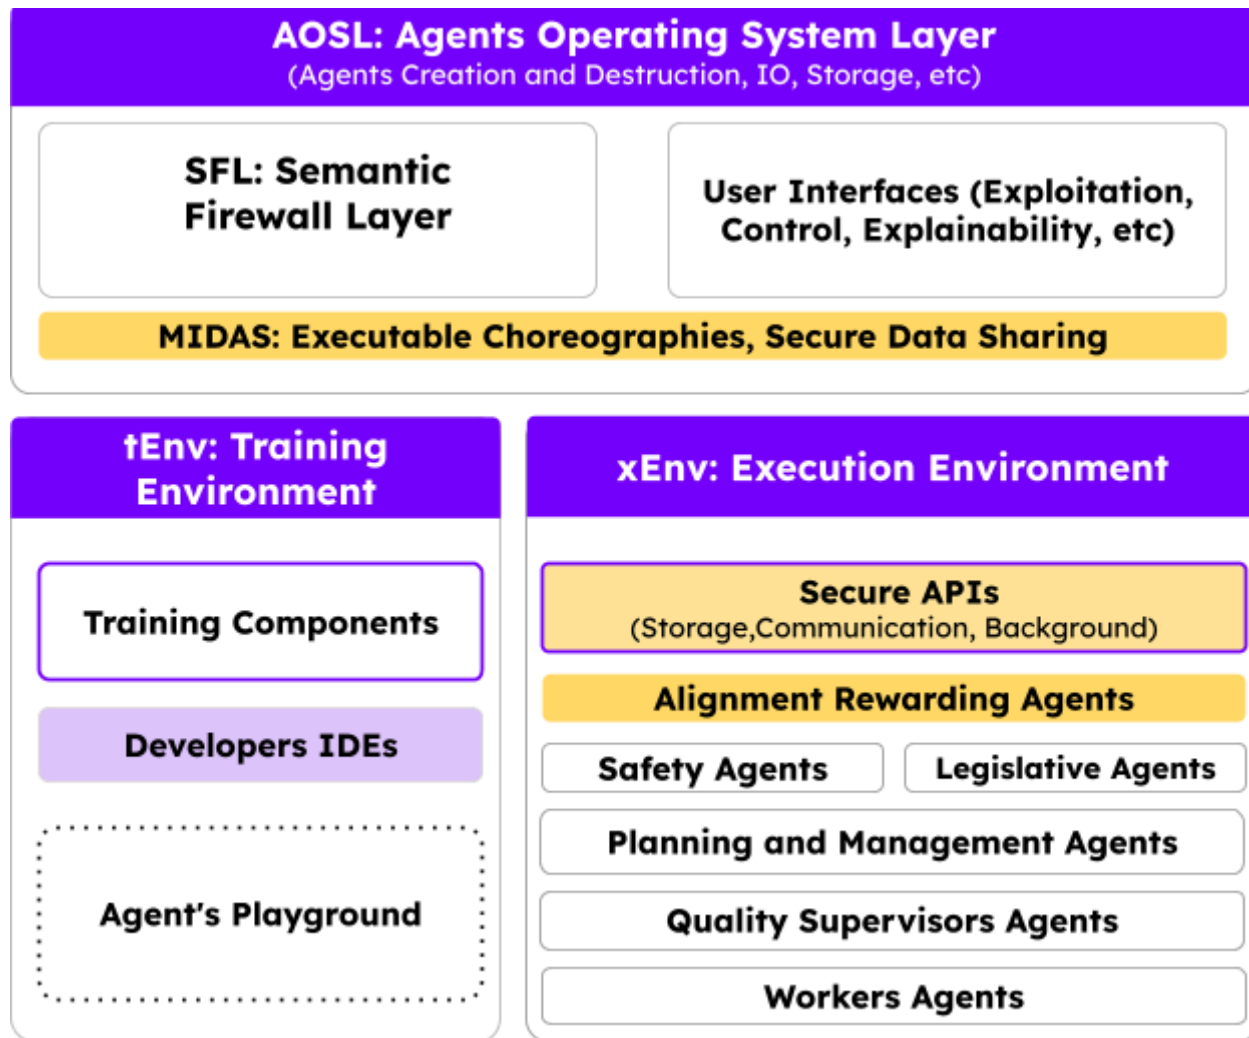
AOSL: Agents Operating System Layer
(Agents Creation and Destruction, IO, Storage, etc)

SFL: Semantic Firewall Layer

User Interfaces (Exploitation, Control, Explainability, etc)

MIDAS: Executable Choreographies, Secure Data Sharing

tEnv: Training Environment

Training Components

Developers IDEs

Agent's Playground

xEnv: Execution Environment

Secure APIs
(Storage,Communication, Background)

Alignment Rewarding Agents

Safety Agents

Legislative Agents

Planning and Management Agents

Quality Supervisors Agents

Workers Agents